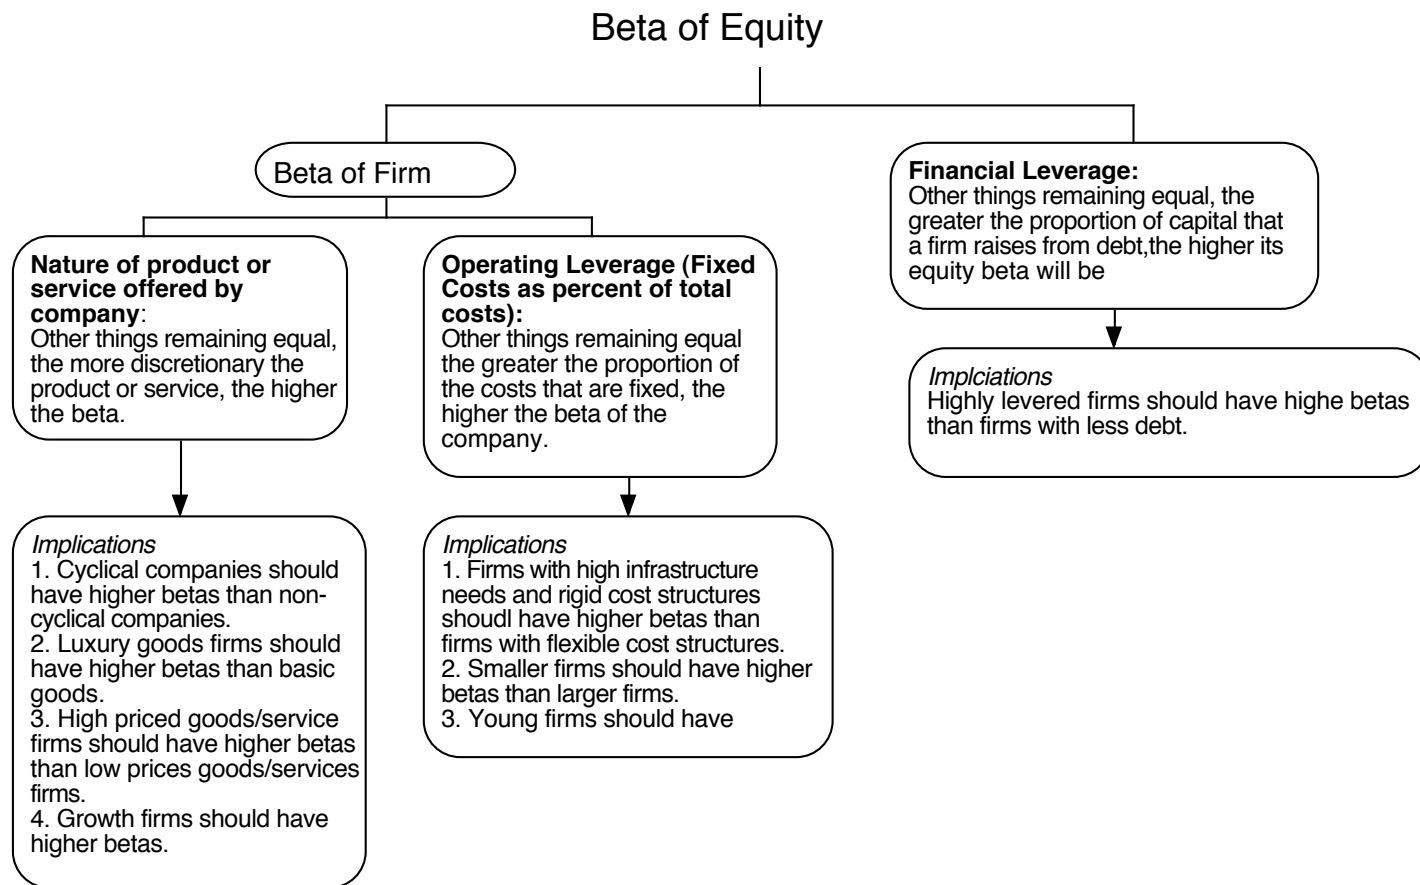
Beta of Equity

Beta of Firm

Nature of product or service offered by company:
Other things remaining equal, the more discretionary the product or service, the higher the beta.

Implications
1. Cyclical companies should have higher betas than non-cyclical companies.
2. Luxury goods firms should have higher betas than basic goods.
3. High priced goods/service firms should have higher betas than low prices goods/services firms.
4. Growth firms should have higher betas.

Operating Leverage (Fixed Costs as percent of total costs):
Other things remaining equal the greater the proportion of the costs that are fixed, the higher the beta of the company.

Implications
1. Firms with high infrastructure needs and rigid cost structures shoudl have higher betas than firms with flexible cost structures.
2. Smaller firms should have higher betas than larger firms.
3. Young firms should have

Financial Leverage:
Other things remaining equal, the greater the proportion of capital that a firm raises from debt,the higher its equity beta will be

Implciations
Highly levered firms should have highe betas than firms with less debt.